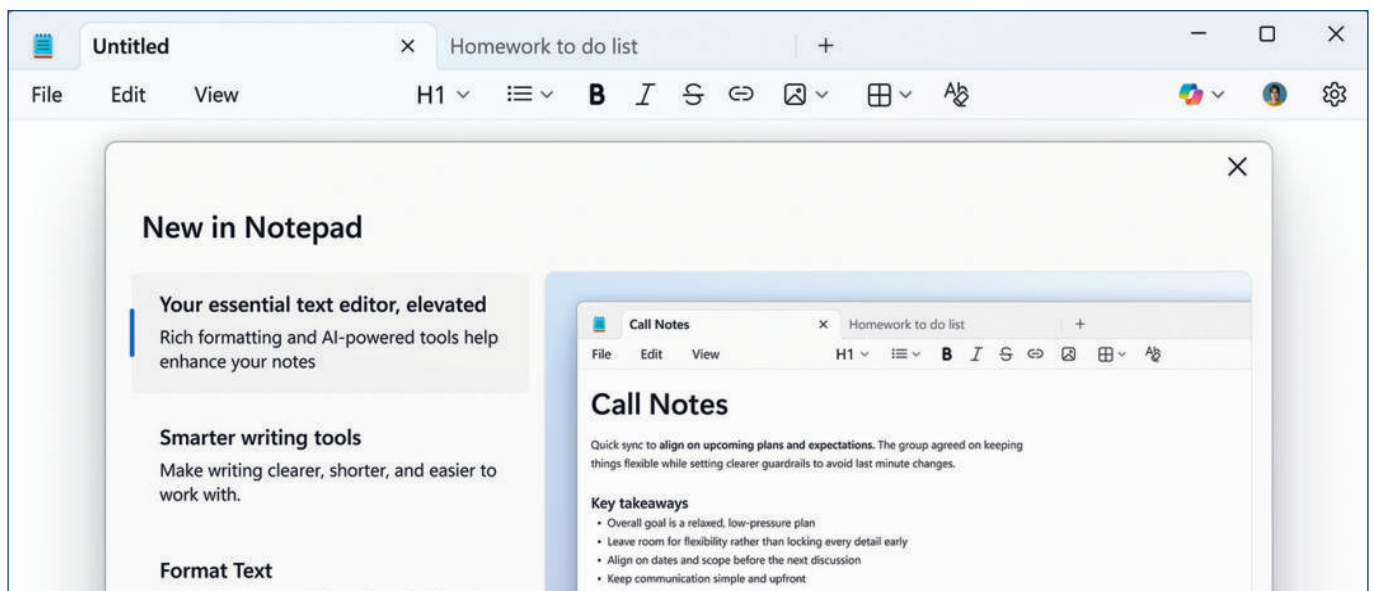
Untitled × Homework to do list +

File Edit View H1 B I

New in Notepad

Your essential text editor, elevated
Rich formatting and AI-powered tools help enhance your notes

Smarter writing tools
Make writing clearer, shorter, and easier to work with.

Format Text

Call Notes × Homework to do list +

File Edit View H1 B I

Call Notes

Quick sync to **align on upcoming plans and expectations.** The group agreed on keeping things flexible while setting clearer guardrails to avoid last minute changes.

Key takeaways
• Overall goal is a relaxed, low-pressure plan
• Leave room for flexibility rather than locking every detail early
• Align on dates and scope before the next discussion
• Keep communication simple and upfront